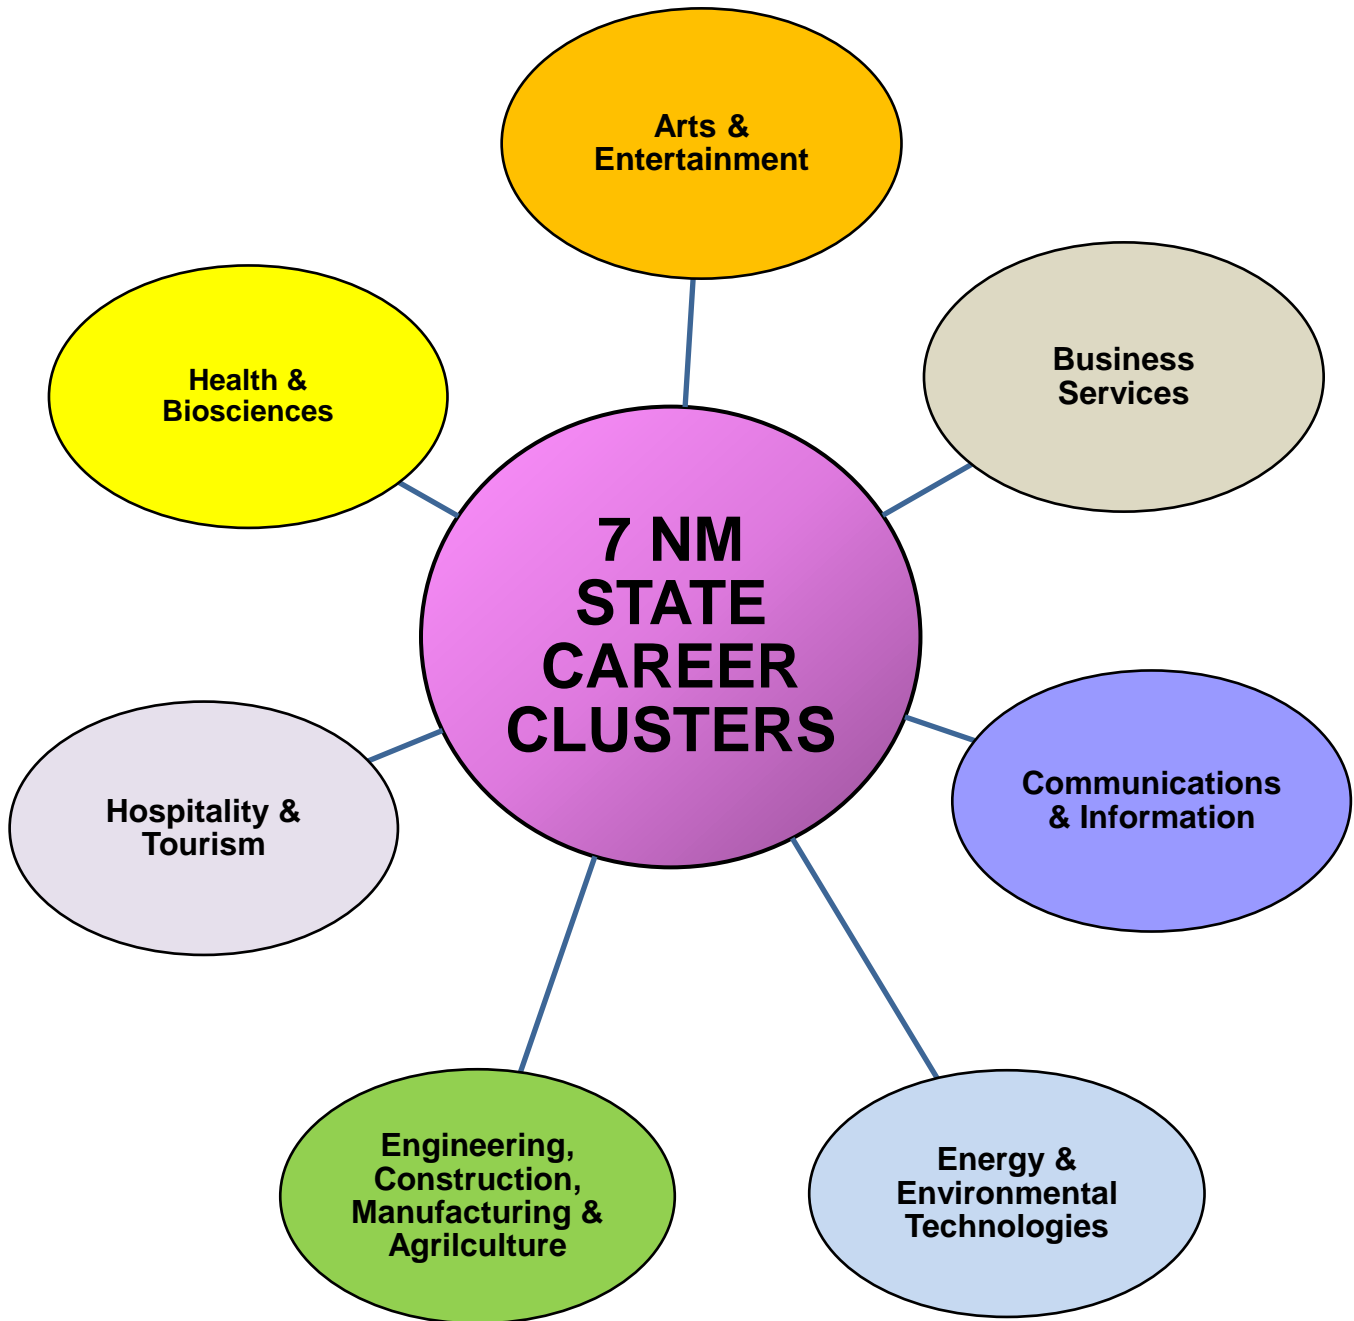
7 NM STATE CAREER CLUSTERS

Arts & Entertainment

Business Services

Communications & Information

Energy & Environmental Technologies

Engineering, Construction, Manufacturing & Agrilculture

Hospitality & Tourism

Health & Biosciences